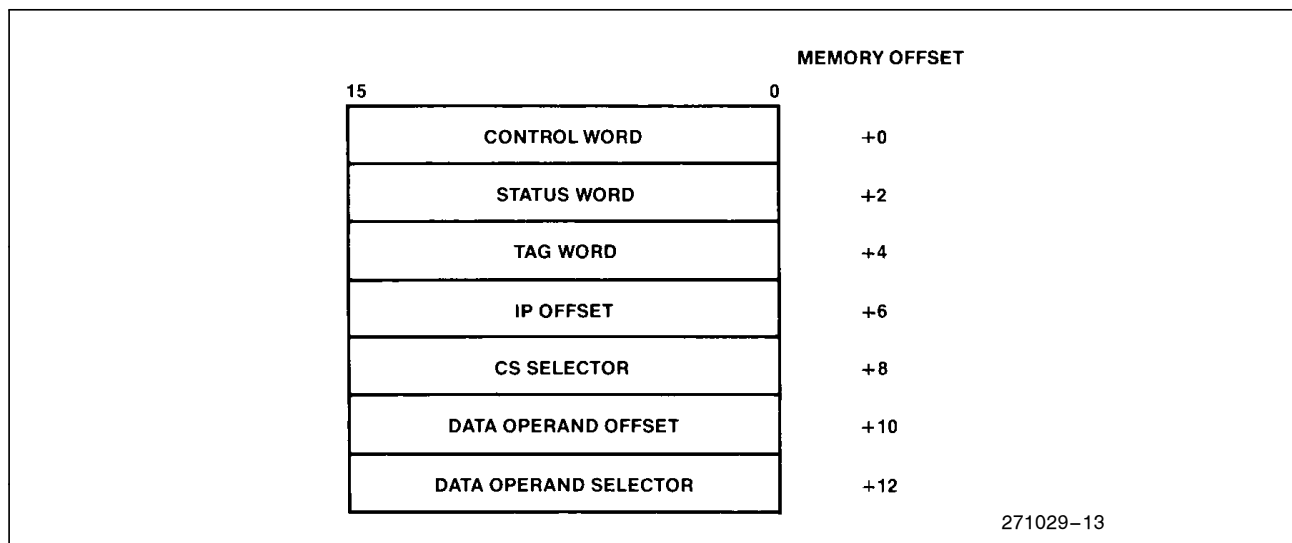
MEMORY OFFSET

15 0

| | MEMORY OFFSET |
|---|---|
| CONTROL WORD | +0 |
| STATUS WORD | +2 |
| TAG WORD | +4 |
| IP OFFSET | +6 |
| CS SELECTOR | +8 |
| DATA OPERAND OFFSET | +10 |
| DATA OPERAND SELECTOR | +12 |

271029–13